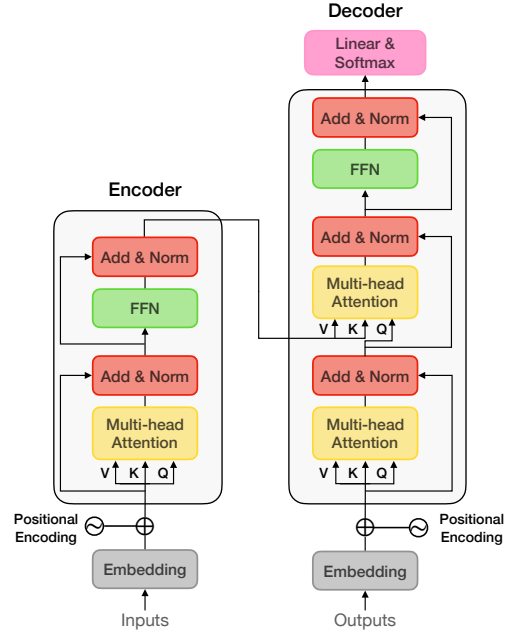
Decoder

Linear & Softmax

Add & Norm

FFN

Add & Norm

Multi-head Attention

V K Q

Add & Norm

Multi-head Attention

V K Q

Encoder

Add & Norm

FFN

Add & Norm

Multi-head Attention

V K Q

Positional Encoding

Positional Encoding

Embedding

Embedding

Inputs

Outputs